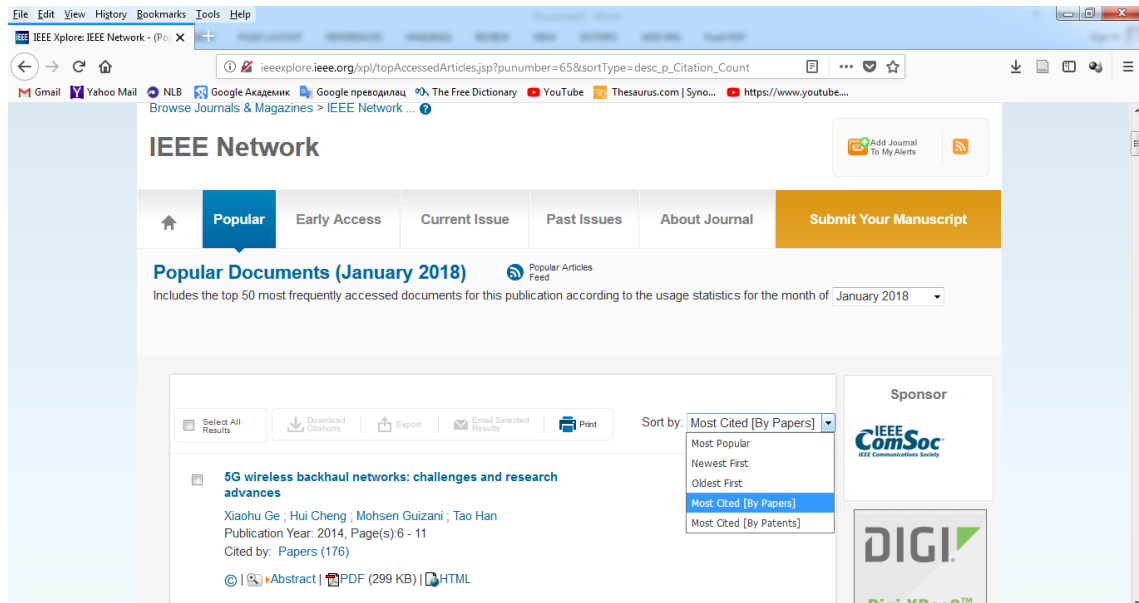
File Edit View History Bookmarks Tools Help

IEEE Xplore: IEEE Network - (Po ×

ieeexplore.ieee.org/xpl/topAccessedArticles.jsp?punumber=65&sortType=desc_p_Citation_Count

Gmail Yahoo Mail NLB Google Академик Google преводилац The Free Dictionary YouTube Thesaurus.com | Syno... https://www.youtube....

Browse Journals & Magazines > IEEE Network ...

IEEE Network

Add Journal To My Alerts

Popular Early Access Current Issue Past Issues About Journal Submit Your Manuscript

Popular Documents (January 2018)

Popular Articles Feed

Includes the top 50 most frequently accessed documents for this publication according to the usage statistics for the month of January 2018

Select All Results Download Citations Export Email Selected Results Print

Sort by: Most Cited [By Papers]

Most Popular
Newest First
Oldest First
Most Cited [By Papers]
Most Cited [By Patents]

Sponsor

IEEE ComSoc IEEE Communications Society

5G wireless backhaul networks: challenges and research advances

Xiaohu Ge ; Hui Cheng ; Mohsen Guizani ; Tao Han

Publication Year: 2014, Page(s):6 - 11

Cited by: Papers (176)

Abstract | PDF (299 KB) | HTML

DIGI